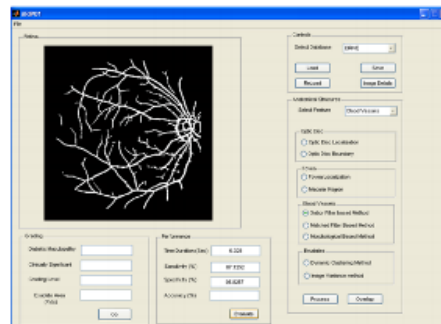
DISPET

File

Retina

Controls

Select Database [DRIVE]

Load

Save

Reload

Image Details

Anatomical Structures

Select Feature [Blood Vessels]

Optic Disc

Optic Disc Localization

Optic Disc Boundary

Fovea

Fovea Localization

Macular Region

Blood Vessels

Gabor Filter Based Method

Matched Filter Based Method

Morphological Based Method

Exudates

Dynamic Clustering Method

Image Variance Method

Process

Overlap

Grading

Diabetic Maculopathy

Clinically Significant

Grading Level

Exudate Area (Pixel)

Go

Performance

Time Duration (Sec)

6.328

Sensitivity (%)

67.5350

Specificity (%)

98.8287

Accuracy (%)

Evaluate